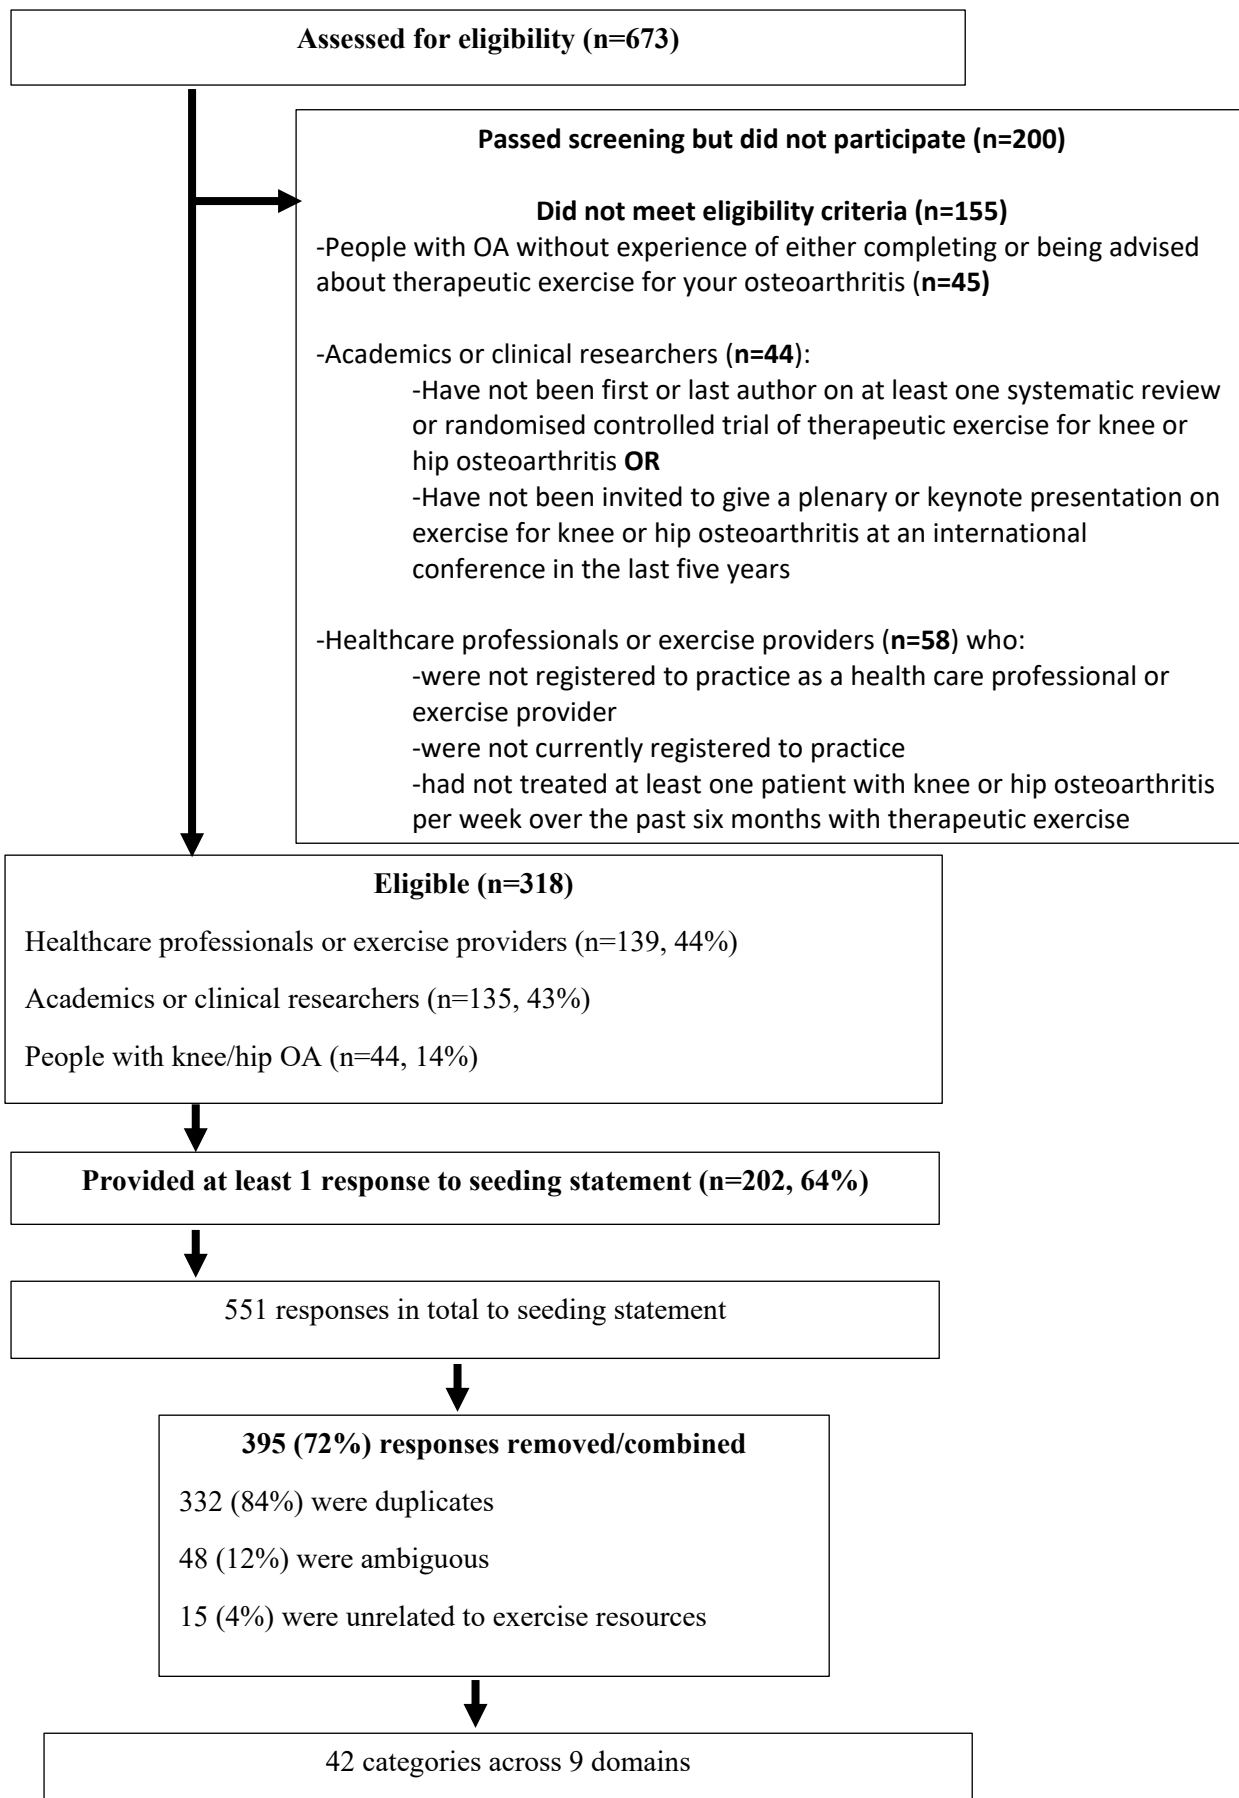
Assessed for eligibility (n=673)

Passed screening but did not participate (n=200)

Did not meet eligibility criteria (n=155)

-People with OA without experience of either completing or being advised about therapeutic exercise for your osteoarthritis (n=45)

-Academics or clinical researchers (n=44):

-Have not been first or last author on at least one systematic review or randomised controlled trial of therapeutic exercise for knee or hip osteoarthritis OR

-Have not been invited to give a plenary or keynote presentation on exercise for knee or hip osteoarthritis at an international conference in the last five years

-Healthcare professionals or exercise providers (n=58) who:

-were not registered to practice as a health care professional or exercise provider

-were not currently registered to practice

-had not treated at least one patient with knee or hip osteoarthritis per week over the past six months with therapeutic exercise

Eligible (n=318)

Healthcare professionals or exercise providers (n=139, 44%)

Academics or clinical researchers (n=135, 43%)

People with knee/hip OA (n=44, 14%)

Provided at least 1 response to seeding statement (n=202, 64%)

551 responses in total to seeding statement

395 (72%) responses removed/combined

332 (84%) were duplicates

48 (12%) were ambiguous

15 (4%) were unrelated to exercise resources

42 categories across 9 domains